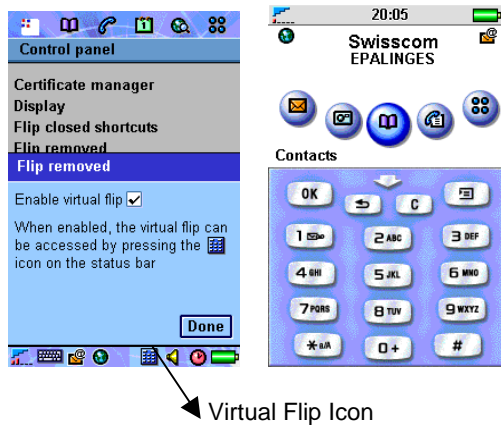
Control panel

Certificate manager
Display
Flip closed shortcuts
Flip removed

Flip removed

Enable virtual flip ✓

When enabled, the virtual flip can be accessed by pressing the icon on the status bar

Done

20:05

Swisscom
EPALINGES

Contacts

OK
C
1
2 ABC
3 DEF
4 GHI
5 JKL
6 MNO
7 PQRS
8 TUV
9 WXYZ
* a/A
0 +
#

Virtual Flip Icon